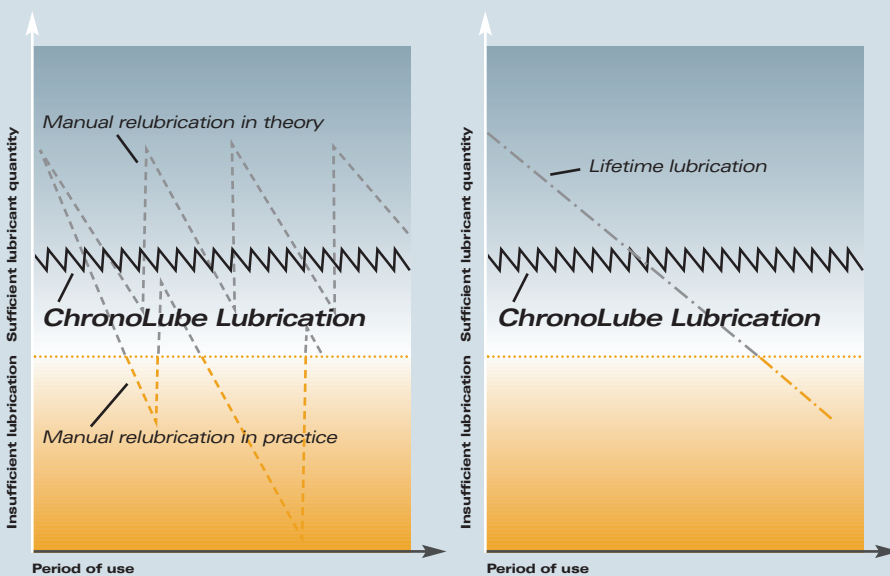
Sufficient lubricant quantity
Insufficient lubrication

Manual relubrication in theory

ChronoLube Lubrication

Manual relubrication in practice

Period of use

Sufficient lubricant quantity
Insufficient lubrication

Lifetime lubrication

ChronoLube Lubrication

Period of use